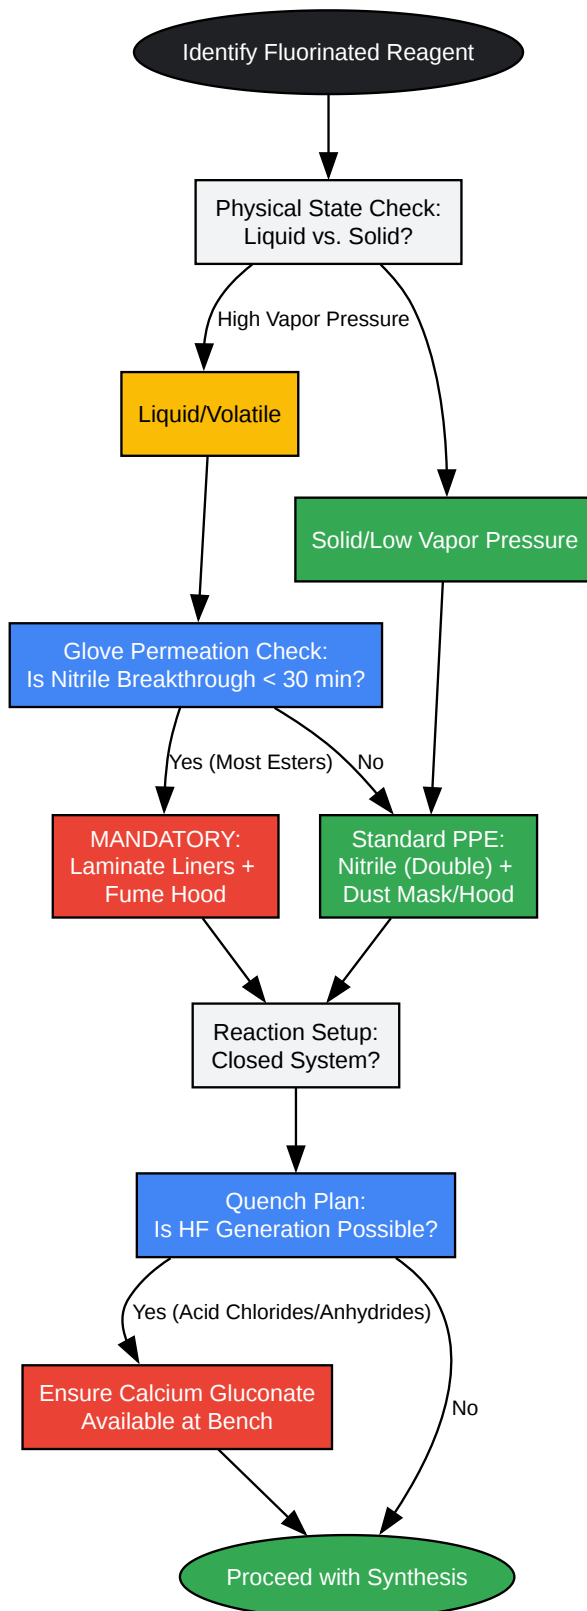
Identify Fluorinated Reagent

Physical State Check:
Liquid vs. Solid?

High Vapor Pressure

Liquid/Volatile

Solid/Low Vapor Pressure

Glove Permeation Check:
Is Nitrile Breakthrough < 30 min?

Yes (Most Esters)

No

MANDATORY:
Laminate Liners +
Fume Hood

Standard PPE:
Nitrile (Double) +
Dust Mask/Hood

Reaction Setup:
Closed System?

Quench Plan:
Is HF Generation Possible?

Yes (Acid Chlorides/Anhydrides)

Ensure Calcium Gluconate
Available at Bench

No

Proceed with Synthesis